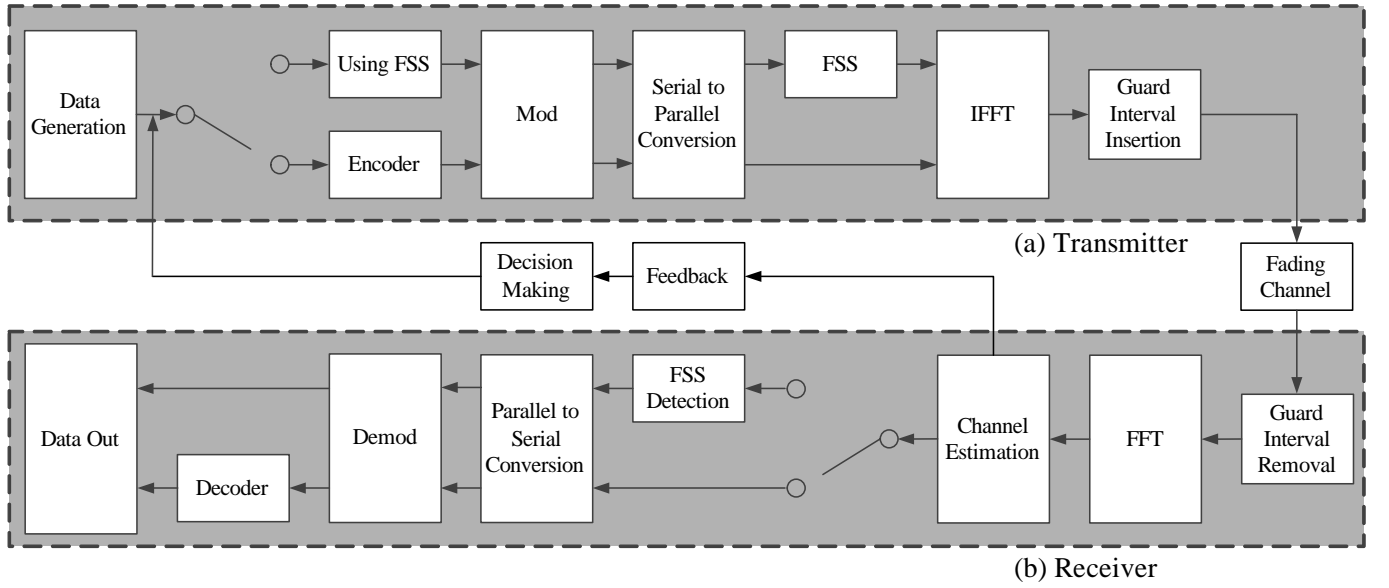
Data Generation

Using FSS

Encoder

Mod

Serial to Parallel Conversion

FSS

IFFT

Guard Interval Insertion

(a) Transmitter

Decision Making

Feedback

Fading Channel

Data Out

Demod

Parallel to Serial Conversion

FSS Detection

Channel Estimation

FFT

Guard Interval Removal

Decoder

(b) Receiver